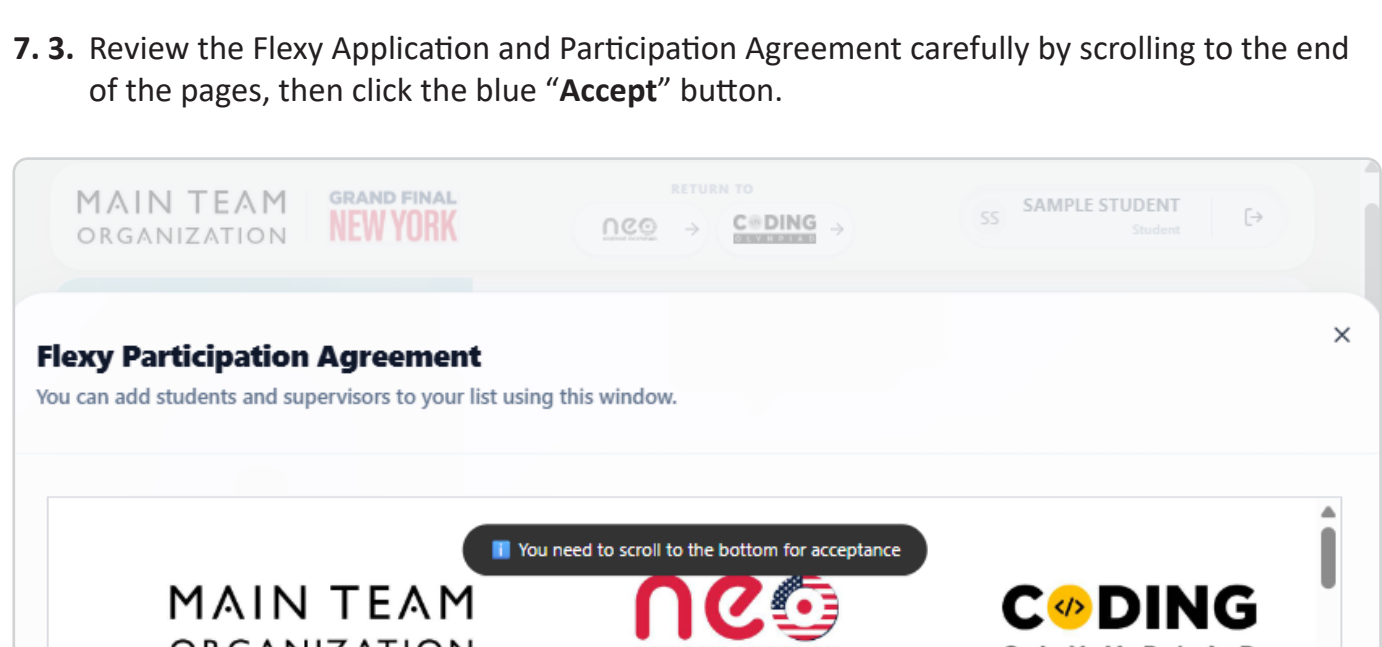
**7. 3.** Review the Flexy Application and Participation Agreement carefully by scrolling to the end of the pages, then click the blue “**Accept**” button.

MAIN TEAM ORGANIZATION

GRAND FINAL NEW YORK

RETURN TO

neo →

CODING →

SS SAMPLE STUDENT Student

**Flexy Participation Agreement**

You can add students and supervisors to your list using this window.

×

You need to scroll to the bottom for acceptance

MAIN TEAM

neo

CODING